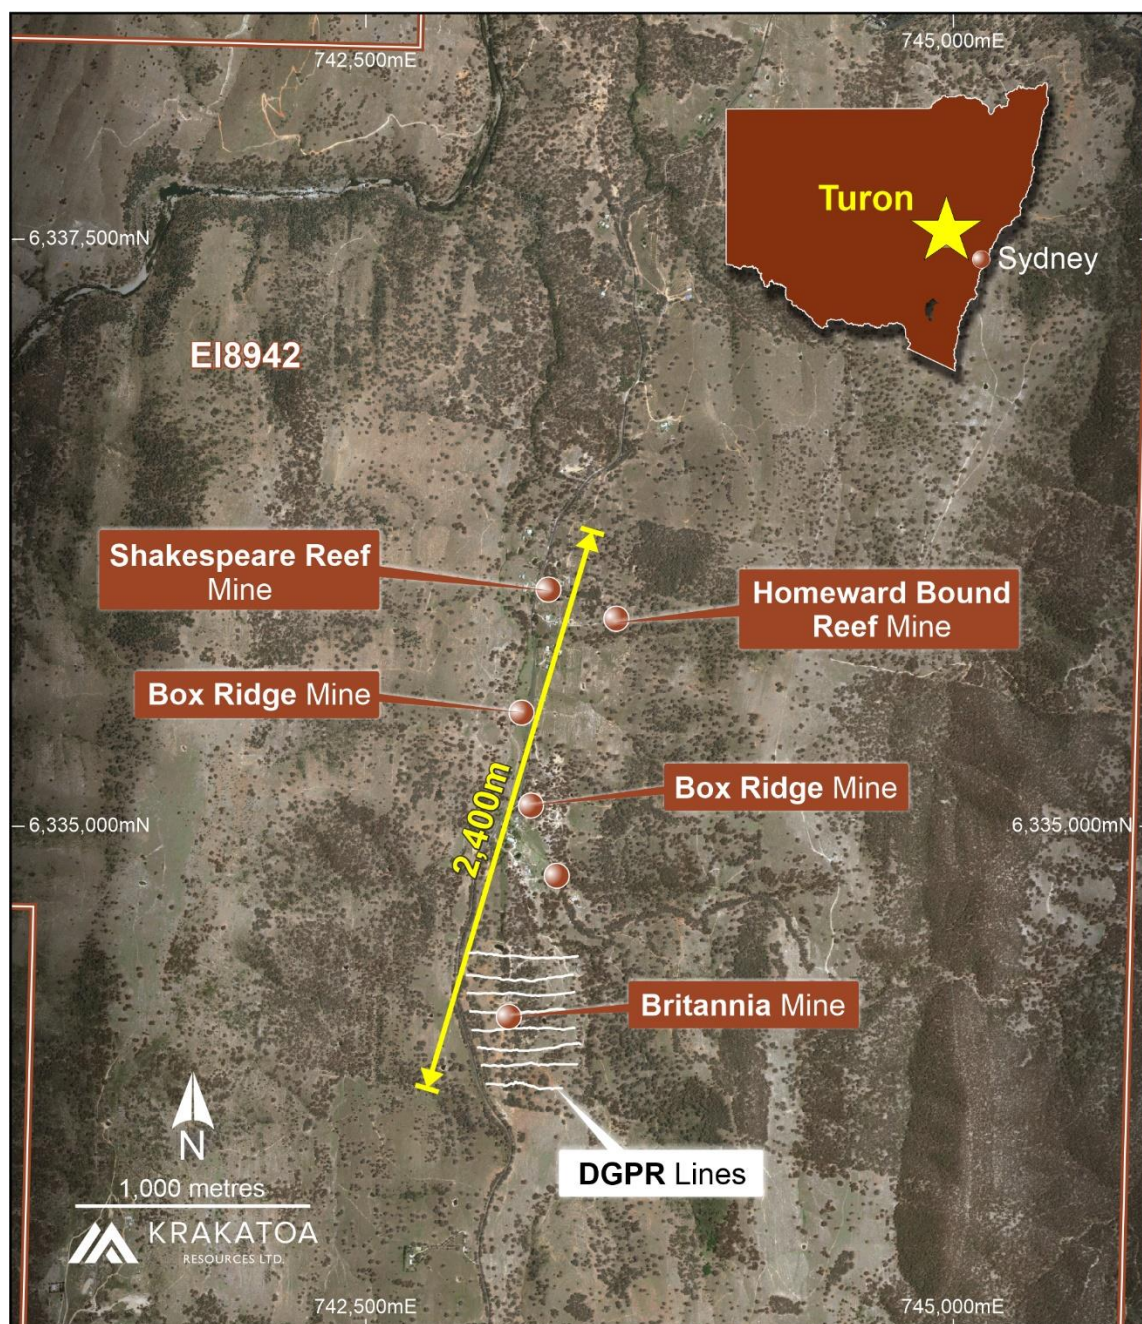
742,500mE

745,000mE

Turon

Sydney

6,337,500mN

EI8942

Shakespeare Reef Mine

Homeward Bound Reef Mine

Box Ridge Mine

2,400m

Box Ridge Mine

6,335,000mN

6,335,000mN

Britannia Mine

N

DGPR Lines

1,000 metres

KRAKATOA RESOURCES LTD.

742,500mE

745,000mE